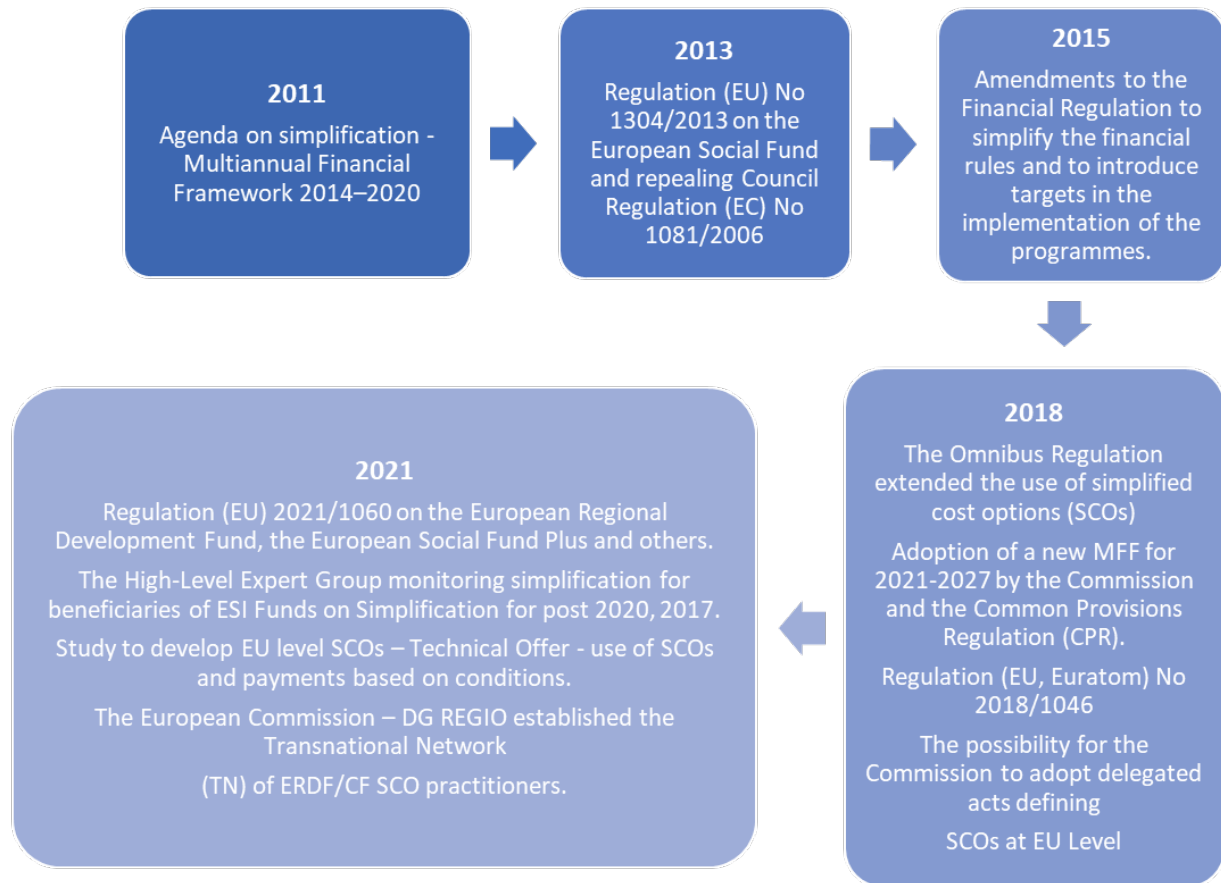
**2011**
Agenda on simplification - Multiannual Financial Framework 2014–2020

**2013**
Regulation (EU) No 1304/2013 on the European Social Fund and repealing Council Regulation (EC) No 1081/2006

**2015**
Amendments to the Financial Regulation to simplify the financial rules and to introduce targets in the implementation of the programmes.

**2018**
The Omnibus Regulation extended the use of simplified cost options (SCOs)

Adoption of a new MFF for 2021-2027 by the Commission and the Common Provisions Regulation (CPR).

Regulation (EU, Euratom) No 2018/1046

The possibility for the Commission to adopt delegated acts defining

SCOs at EU Level

**2021**
Regulation (EU) 2021/1060 on the European Regional Development Fund, the European Social Fund Plus and others.

The High-Level Expert Group monitoring simplification for beneficiaries of ESI Funds on Simplification for post 2020, 2017.

Study to develop EU level SCOs – Technical Offer - use of SCOs and payments based on conditions.

The European Commission – DG REGIO established the Transnational Network

(TN) of ERDF/CF SCO practitioners.